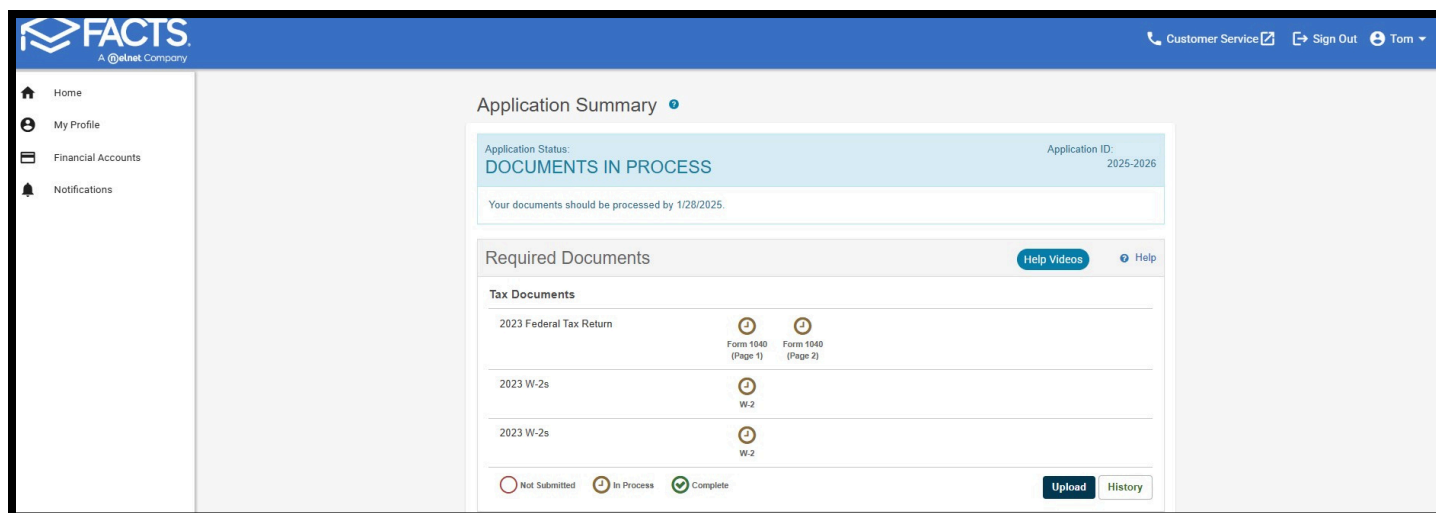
FACTS
A Nelnet Company

Customer Service Sign Out Tom

Home
My Profile
Financial Accounts
Notifications

Application Summary

Application Status:
DOCUMENTS IN PROCESS

Application ID:
2025-2026

Your documents should be processed by 1/28/2025.

Required Documents

Help Videos

Help

Tax Documents

2023 Federal Tax Return
Form 1040 (Page 1)
Form 1040 (Page 2)

2023 W-2s
W-2

2023 W-2s
W-2

Not Submitted
In Process
Complete

Upload
History